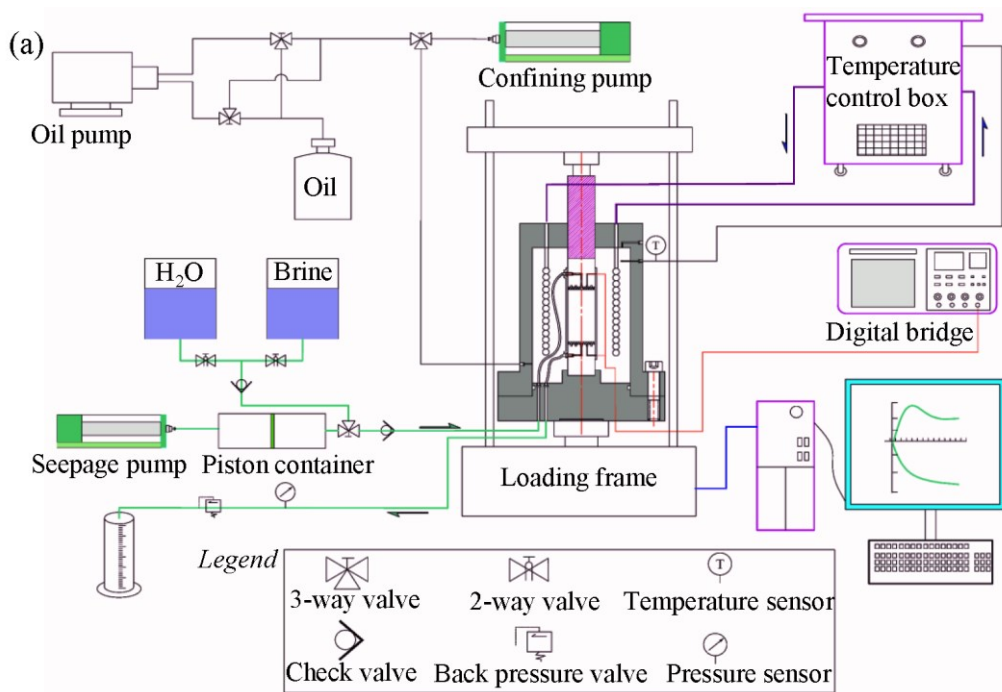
(a)

Oil pump

Oil

Confining pump

Temperature control box

T

$H_2O$

Brine

Digital bridge

Seepage pump

Piston container

Loading frame

Legend

3-way valve

2-way valve

T

Temperature sensor

Check valve

Back pressure valve

Pressure sensor